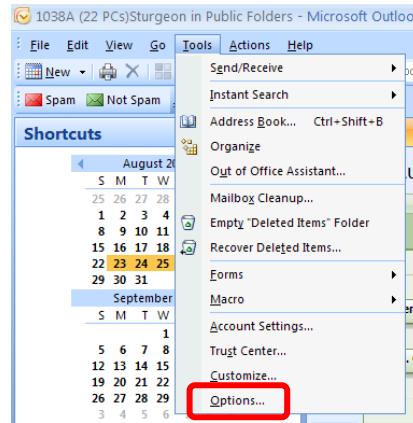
1038A (22 PCs)Sturgeon in Public Folders - Microsoft Outloo

File Edit View Go Tools Actions Help

New

Spam Not Spam

Shortcuts

August 2

| S | M | T | W |
|---|---|---|---|
| 25 | 26 | 27 | 28 |
| 1 | 2 | 3 | 4 |
| 8 | 9 | 10 | 11 |
| 15 | 16 | 17 | 18 |
| 22 | 23 | 24 | 25 |
| 29 | 30 | 31 | |

September

| S | M | T | W |
|---|---|---|---|
| | | | 1 |
| 5 | 6 | 7 | 8 |
| 12 | 13 | 14 | 15 |
| 19 | 20 | 21 | 22 |
| 26 | 27 | 28 | 29 |
| 3 | 4 | 5 | 6 |

Send/Receive
Instant Search
Address Book... Ctrl+Shift+B
Organize
Out of Office Assistant...
Mailbox Cleanup...
Empty "Deleted Items" Folder
Recover Deleted Items...
Forms
Macro
Account Settings...
Trust Center...
Customize...
Options...